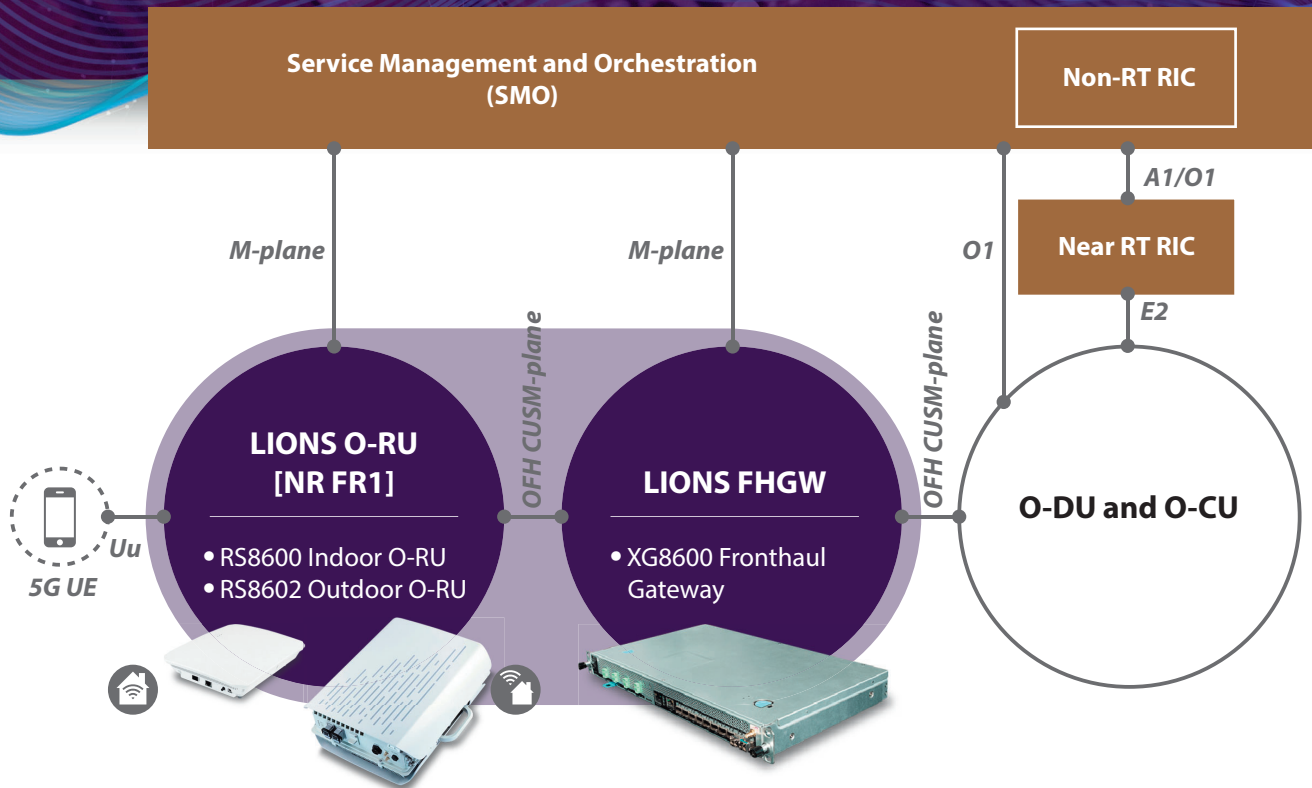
Service Management and Orchestration
(SMO)

Non-RT RIC

A1/O1

Near RT RIC

E2

M-plane

M-plane

O1

OFH CUSM-plane

OFH CUSM-plane

LIONS O-RU
[NR FR1]

• RS8600 Indoor O-RU
• RS8602 Outdoor O-RU

LIONS FHGW

• XG8600 Fronthaul Gateway

O-DU and O-CU

Uu

5G UE